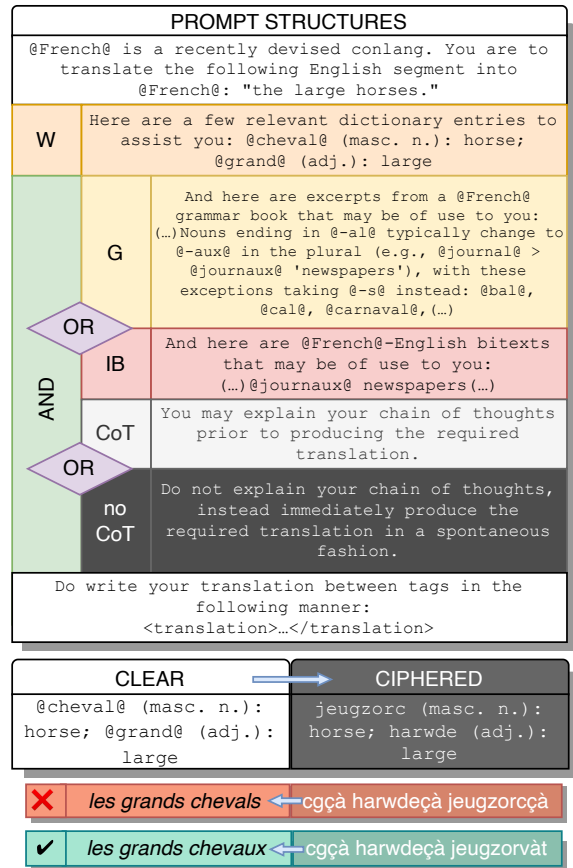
PROMPT STRUCTURES

@French@ is a recently devised conlang. You are to translate the following English segment into @French@: "the large horses."

W

Here are a few relevant dictionary entries to assist you: @cheval@ (masc. n.): horse; @grand@ (adj.): large

AND

G

And here are excerpts from a @French@ grammar book that may be of use to you: (…)Nouns ending in @-al@ typically change to @-aux@ in the plural (e.g., @journal@ > @journaux@ 'newspapers'), with these exceptions taking @-s@ instead: @bal@, @cal@, @carnaval@,(…)

OR

IB

And here are @French@-English bitexts that may be of use to you: (…)@journaux@ newspapers(…)

CoT

You may explain your chain of thoughts prior to producing the required translation.

OR

no CoT

Do not explain your chain of thoughts, instead immediately produce the required translation in a spontaneous fashion.

Do write your translation between tags in the following manner: <translation>…</translation>

CLEAR

@cheval@ (masc. n.): horse; @grand@ (adj.): large

CIPHERED

jeugzorc (masc. n.): horse; harwde (adj.): large

✘ les grands chevals cgçà harwdeçà jeugzorcçà

✔ les grands chevaux cgçà harwdeçà jeugzorvàt